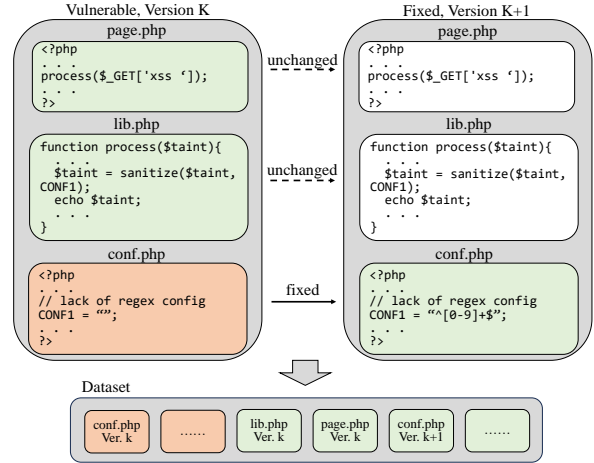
Vulnerable, Version K

page.php

<?php
. . .
process($_GET['xss ']);
. . .
?>

lib.php

function process($taint){
. . .
$taint = sanitize($taint, CONF1);
echo $taint;
. . .
}

conf.php

<?php
. . .
// lack of regex config
CONF1 = "";
. . .
?>

unchanged

unchanged

fixed

Fixed, Version K+1

page.php

<?php
. . .
process($_GET['xss ']);
. . .
?>

lib.php

function process($taint){
. . .
$taint = sanitize($taint, CONF1);
echo $taint;
. . .
}

conf.php

<?php
. . .
// lack of regex config
CONF1 = "^[0-9]+$";
. . .
?>

Dataset

conf.php Ver. k

......

lib.php Ver. k

page.php Ver. k

conf.php Ver. k+1

......